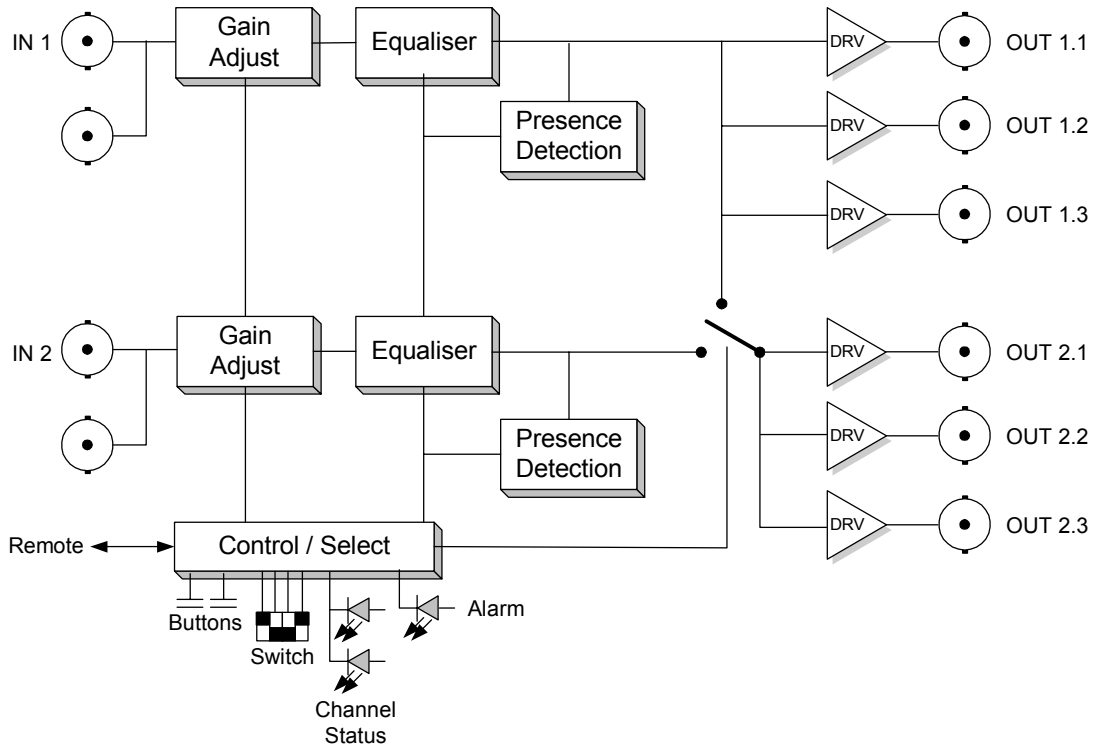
IN 1

Gain Adjust

Equaliser

Presence Detection

DRV

OUT 1.1

DRV

OUT 1.2

DRV

OUT 1.3

IN 2

Gain Adjust

Equaliser

Presence Detection

DRV

OUT 2.1

DRV

OUT 2.2

DRV

OUT 2.3

Remote

Control / Select

Buttons

Switch

Alarm

Channel Status